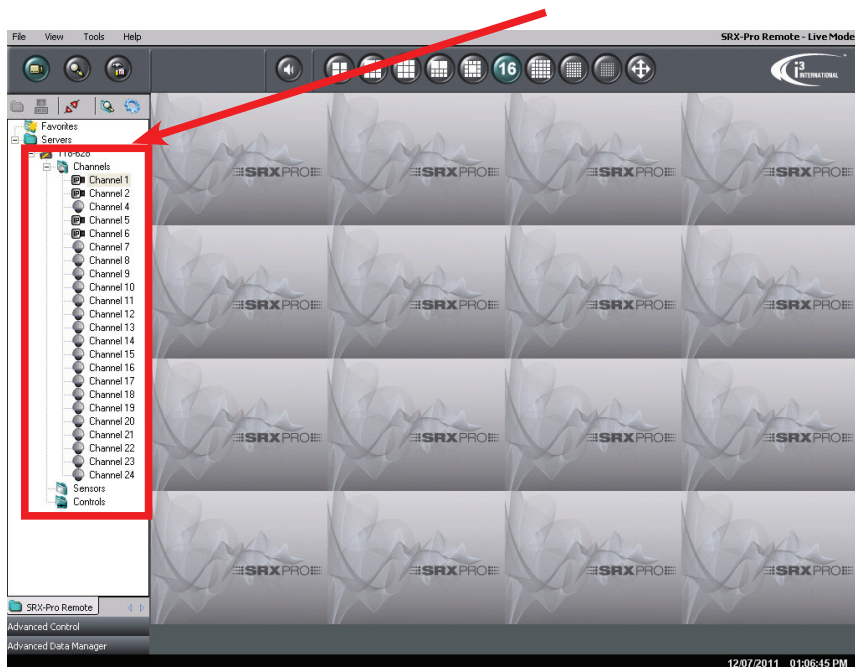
File View Tools Help

SRX-Pro Remote - Live Mode

16

i3 INTERNATIONAL

Favorites
Servers
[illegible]
Channels
Channel 1
Channel 2
Channel 4
Channel 5
Channel 6
Channel 7
Channel 8
Channel 9
Channel 10
Channel 11
Channel 12
Channel 13
Channel 14
Channel 15
Channel 16
Channel 17
Channel 18
Channel 19
Channel 20
Channel 21
Channel 22
Channel 23
Channel 24
Sensors
Controls

SRXPRO SRXPRO SRXPRO SRXPRO
SRXPRO SRXPRO SRXPRO SRXPRO
SRXPRO SRXPRO SRXPRO SRXPRO
SRXPRO SRXPRO SRXPRO SRXPRO

SRX-Pro Remote

Advanced Control

Advanced Data Manager

12/07/2011 01:06:45 PM